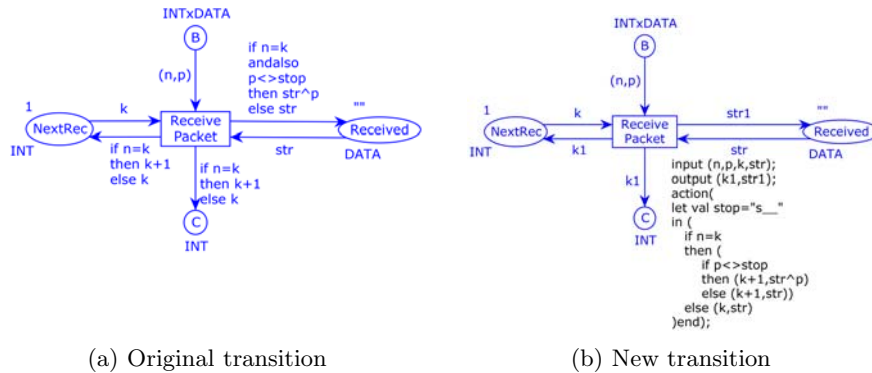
INTxDATA
B
(n,p)
if n=k
andalso
p<>stop
then str^p
else str
1
k
""
NextRec
Receive
Packet
Received
INT
if n=k
then k+1
else k
str
DATA
if n=k
then k+1
else k
C
INT

INTxDATA
B
(n,p)
1
k
str1
""
NextRec
Receive
Packet
Received
INT
k1
str
DATA
k1
input (n,p,k,str);
output (k1,str1);
action(
let val stop="s__"
C
in (
INT
if n=k
then (
if p<>stop
then (k+1,str^p)
else (k+1,str))
else (k,str)
)end);

(a) Original transition

(b) New transition